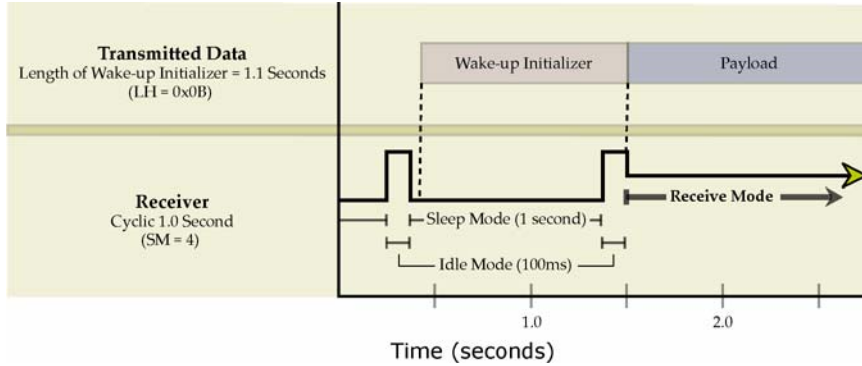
Transmitted Data
Length of Wake-up Initializer = 1.1 Seconds
(LH = 0x0B)

Wake-up Initializer

Payload

Receiver
Cyclic 1.0 Second
(SM = 4)

Sleep Mode (1 second)

Receive Mode

Idle Mode (100ms)

1.0

2.0

Time (seconds)